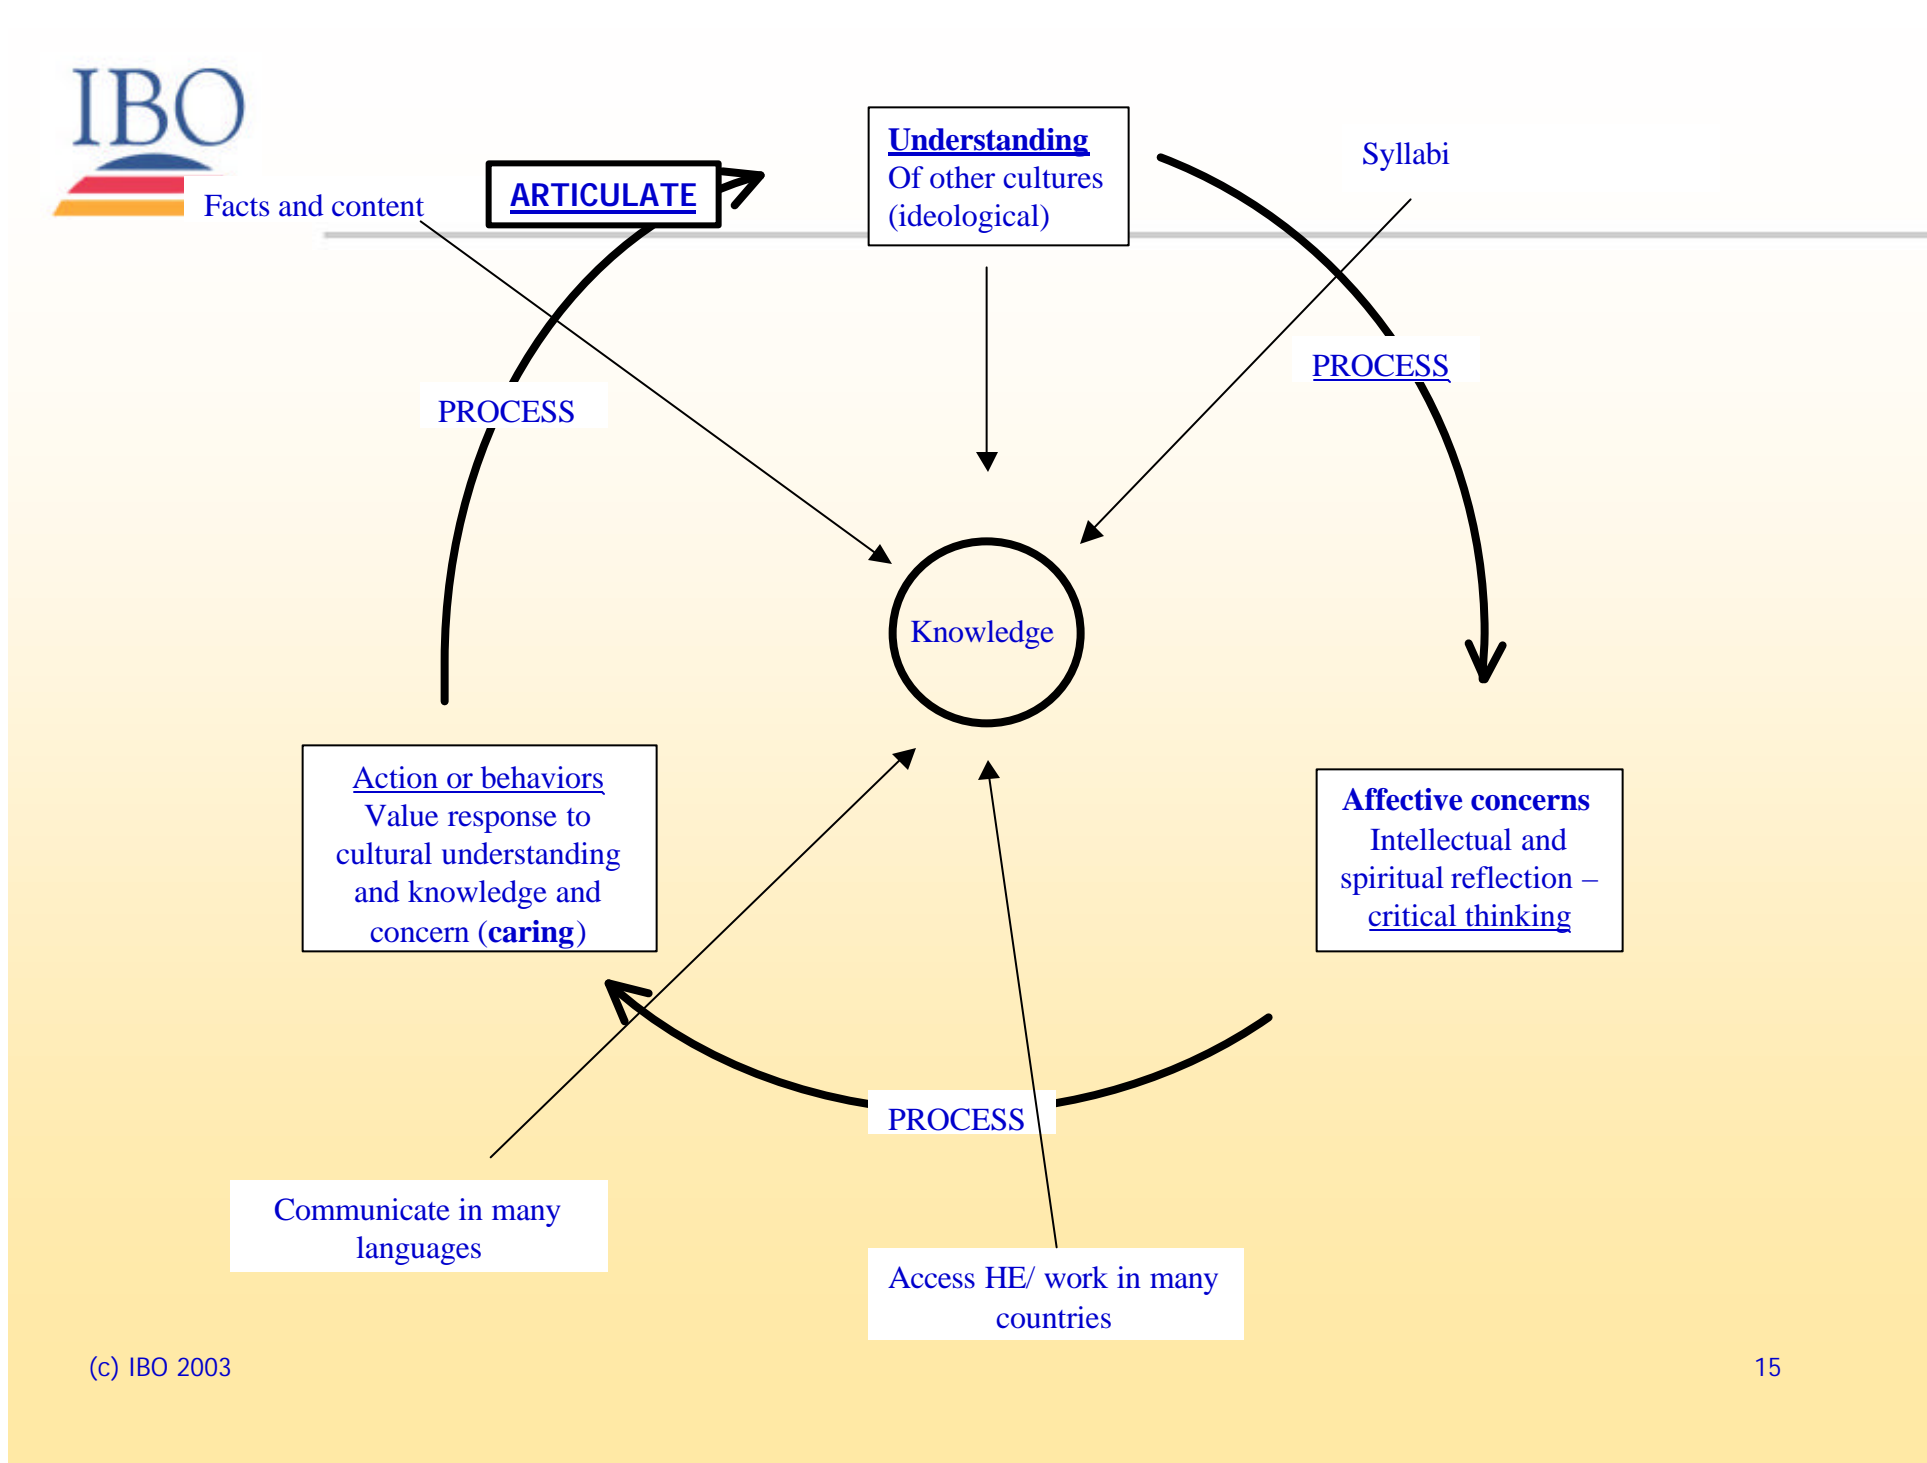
IBO

Facts and content

ARTICULATE

Understanding
Of other cultures
(ideological)

Syllabi

PROCESS

PROCESS

Knowledge

Action or behaviors
Value response to cultural understanding and knowledge and concern (caring)

Affective concerns
Intellectual and spiritual reflection – critical thinking

PROCESS

Communicate in many languages

Access HE/ work in many countries

(c) IBO 2003

15